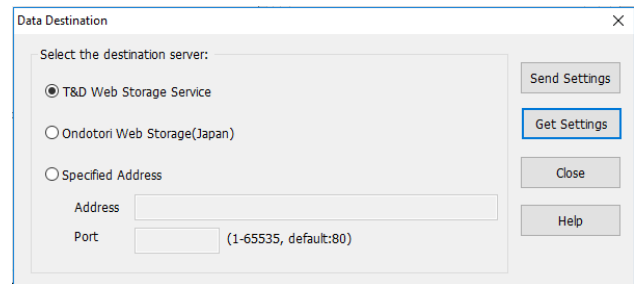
Data Destination

×

Select the destination server:

T&D Web Storage Service

Ondotori Web Storage(Japan)

Specified Address

Address

Port

(1-65535, default:80)

Send Settings

Get Settings

Close

Help